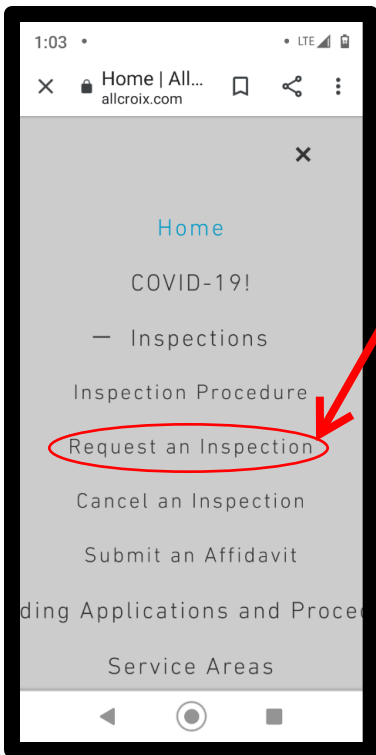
1:03 • LTE

Home | All...
allcroix.com

Home

COVID-19!

— Inspections

Inspection Procedure

Request an Inspection

Cancel an Inspection

Submit an Affidavit

ding Applications and Proce

Service Areas